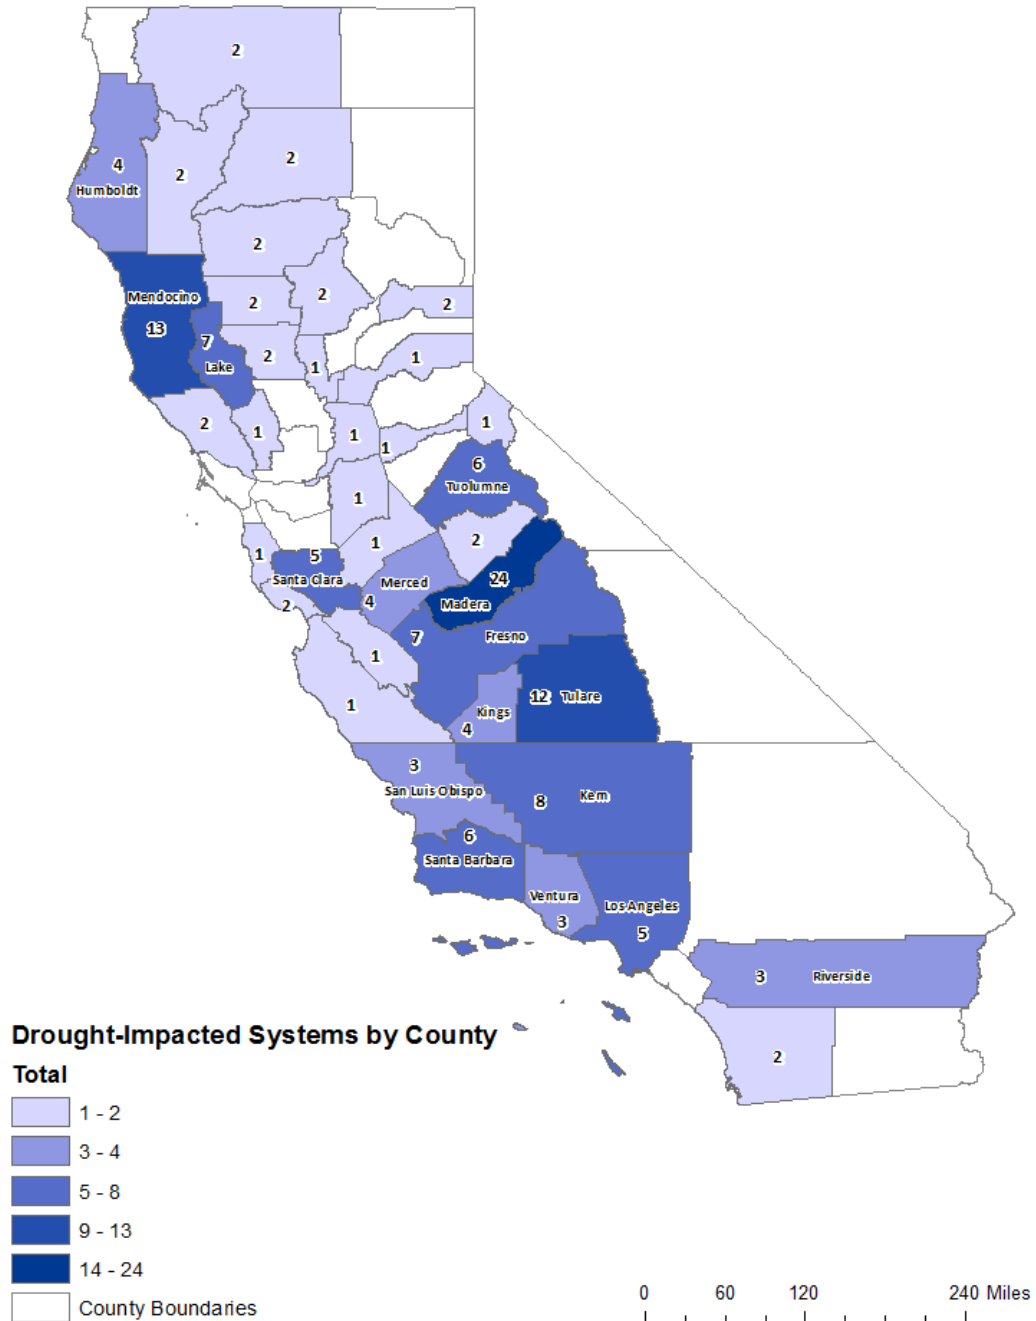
2
4
Humboldt
2
2
2
Mendocino
2
2
2
13
7
Lake
2
1
1
2
1
1
1
1
6
Tuolumne
1
1
2
1
5
Santa Clara
Merced
24
4
Madera
2
7
Fresno
1
12 Tulare
1
Kings
4
3
San Luis Obispo
8
Kern
6
Santa Barbara
Ventura
3
Los Angeles
5
3
Riverside
2

Drought-Impacted Systems by County
Total
| | |
|---|---|
| | 1 - 2 |
| | 3 - 4 |
| | 5 - 8 |
| | 9 - 13 |
| | 14 - 24 |
| | County Boundaries |

0 60 120 240 Miles